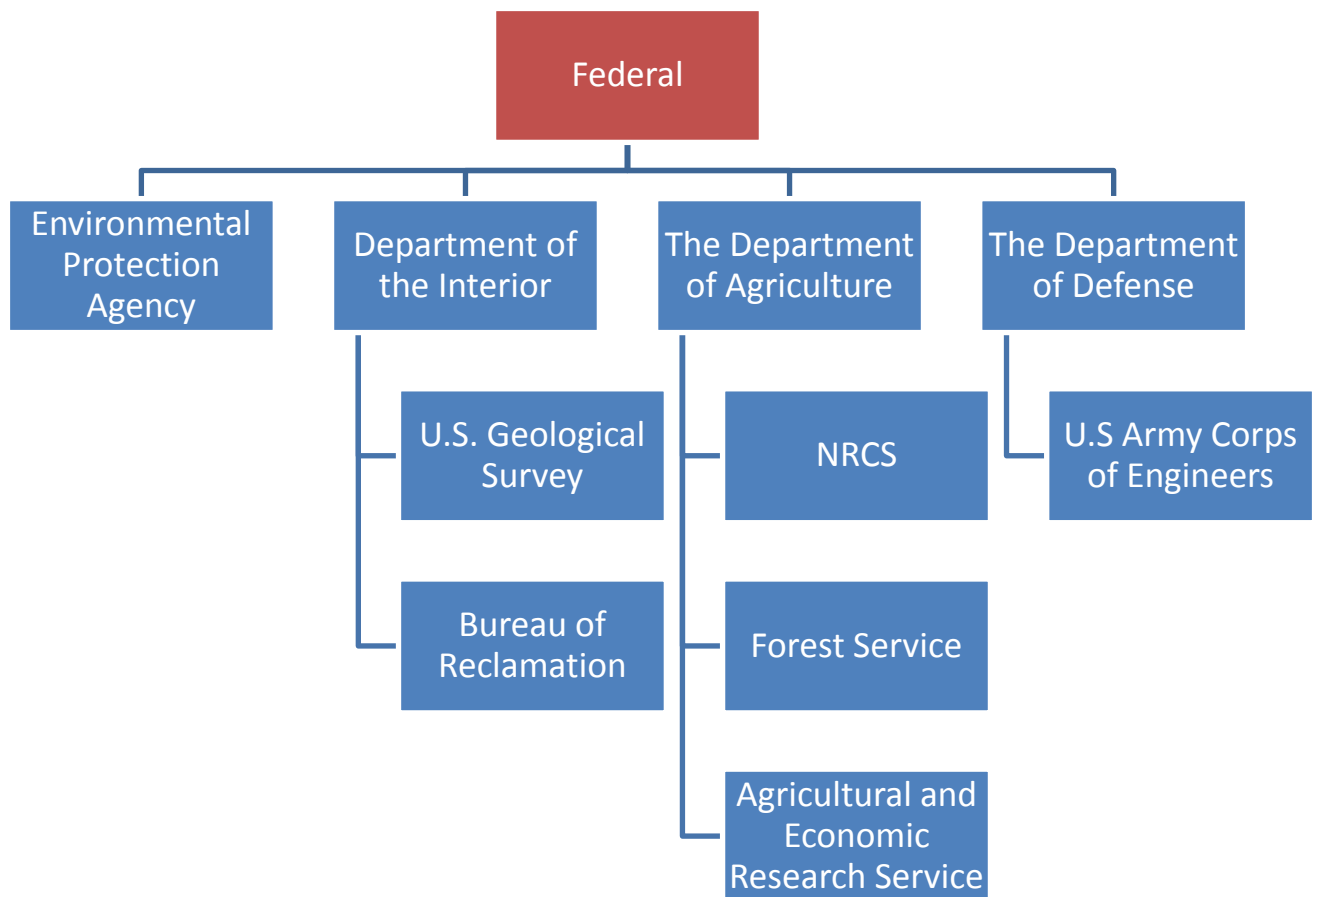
Federal

Environmental Protection Agency

Department of the Interior

U.S. Geological Survey

Bureau of Reclamation

The Department of Agriculture

NRCS

Forest Service

Agricultural and Economic Research Service

The Department of Defense

U.S Army Corps of Engineers